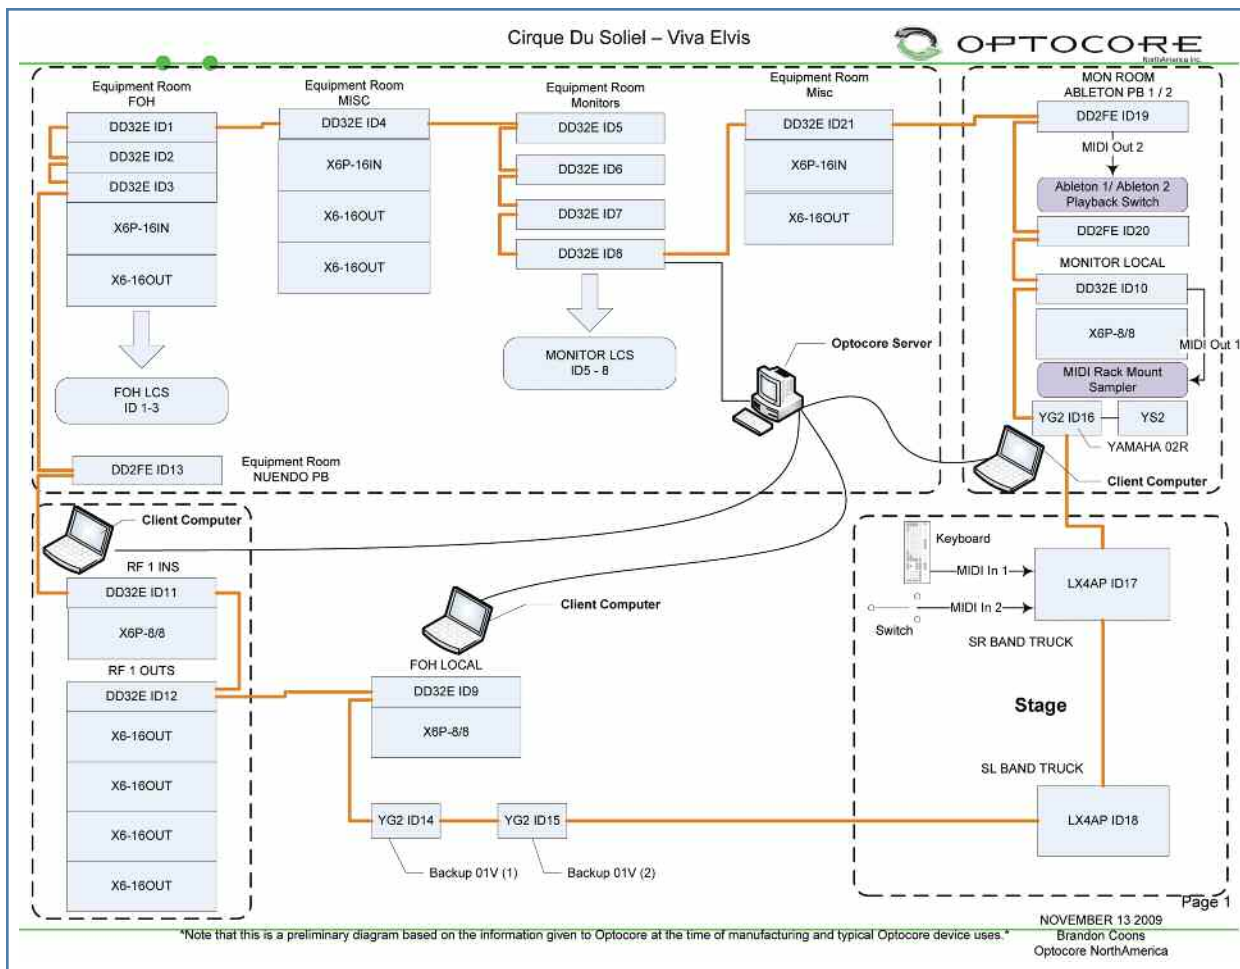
Cirque Du Soliel – Viva Elvis

OPTOCORE
NorthAmerica Inc.

Equipment Room
FOH

DD32E ID1
DD32E ID2
DD32E ID3
X6P-16IN
X6-16OUT

FOH LCS
ID 1-3

Equipment Room
MISC

DD32E ID4
X6P-16IN
X6-16OUT
X6-16OUT

Equipment Room
Monitors

DD32E ID5
DD32E ID6
DD32E ID7
DD32E ID8

MONITOR LCS
ID5 - 8

Equipment Room
Misc

DD32E ID21
X6P-16IN
X6-16OUT

MON ROOM
ABLETON PB 1 / 2

DD2FE ID19
MIDI Out 2
Ableton 1/ Ableton 2
Playback Switch
DD2FE ID20
MONITOR LOCAL
DD32E ID10
X6P-8/8
MIDI Out 1
MIDI Rack Mount
Sampler
YG2 ID16
YS2
YAMAHA 02R

Optocore Server

Client Computer

DD2FE ID13
Equipment Room
NUENDO PB

Client Computer

RF 1 INS
DD32E ID11
X6P-8/8
RF 1 OUTS
DD32E ID12
X6-16OUT
X6-16OUT
X6-16OUT
X6-16OUT

Client Computer

FOH LOCAL
DD32E ID9
X6P-8/8

YG2 ID14
YG2 ID15
Backup 01V (1)
Backup 01V (2)

Keyboard
MIDI In 1
MIDI In 2
Switch
LX4AP ID17
SR BAND TRUCK

Stage

SL BAND TRUCK
LX4AP ID18

Page 1

*Note that this is a preliminary diagram based on the information given to Optocore at the time of manufacturing and typical Optocore device uses.*

NOVEMBER 13 2009
Brandon Coons
Optocore NorthAmerica